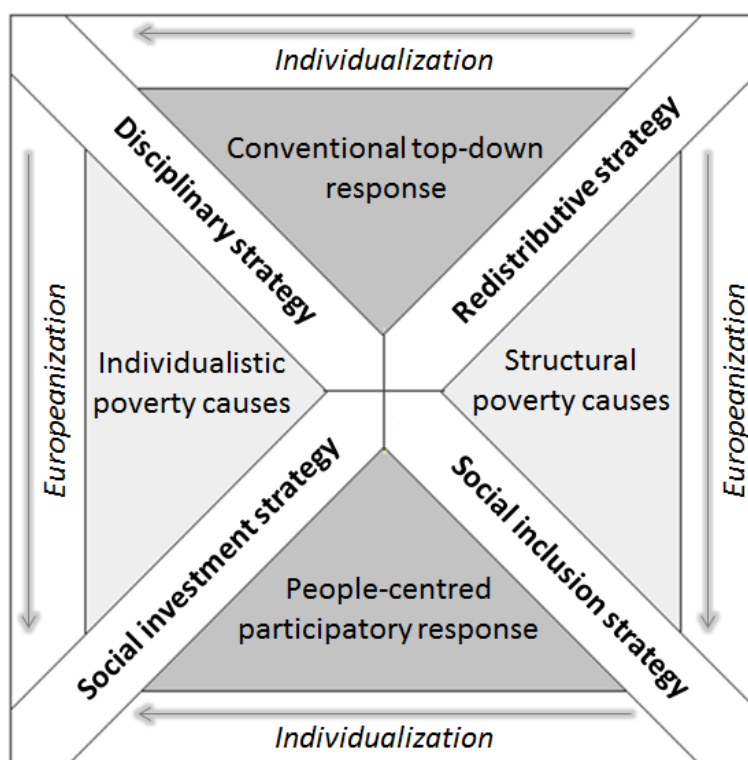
Individualization

Disciplinary strategy

Conventional top-down response

Redistributive strategy

Europeanization

Individualistic poverty causes

Structural poverty causes

Europeanization

Social investment strategy

People-centred participatory response

Social inclusion strategy

Individualization